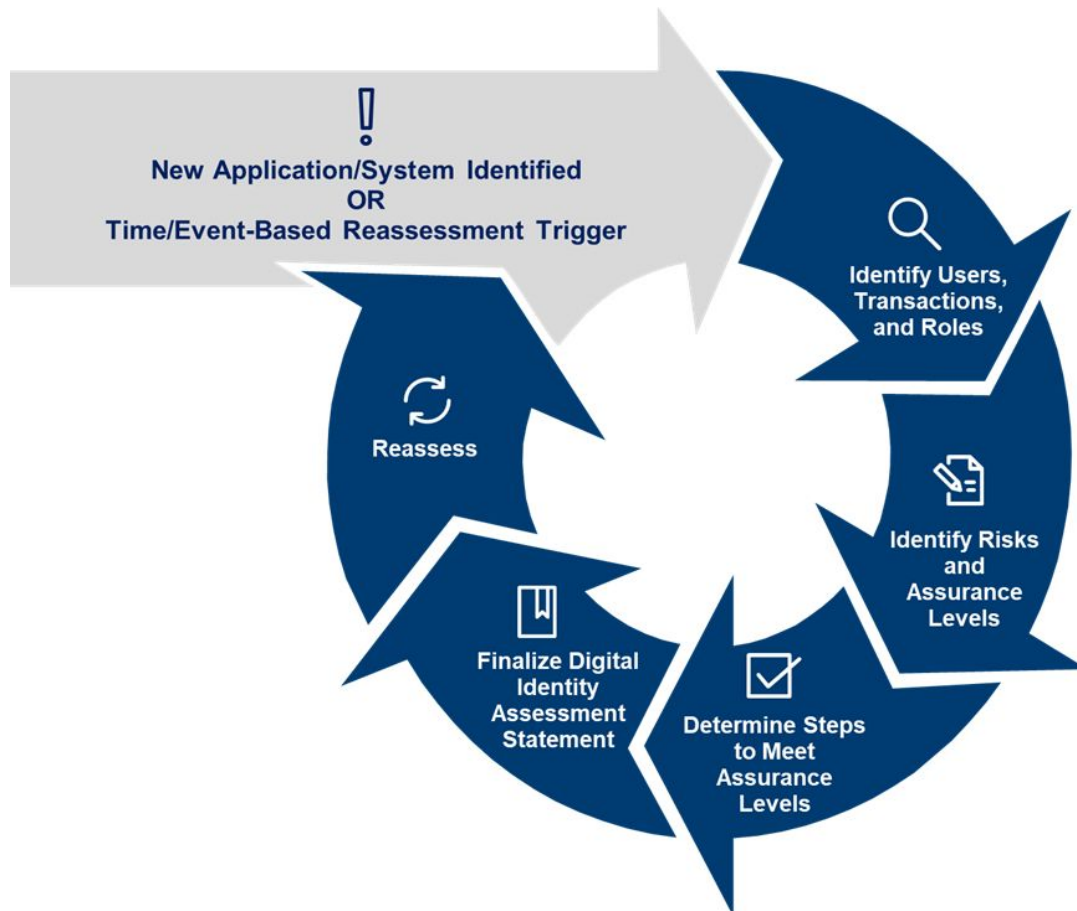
!
New Application/System Identified
OR
Time/Event-Based Reassessment Trigger

Identify Users, Transactions, and Roles

Identify Risks and Assurance Levels

Determine Steps to Meet Assurance Levels

Finalize Digital Identity Assessment Statement

Reassess